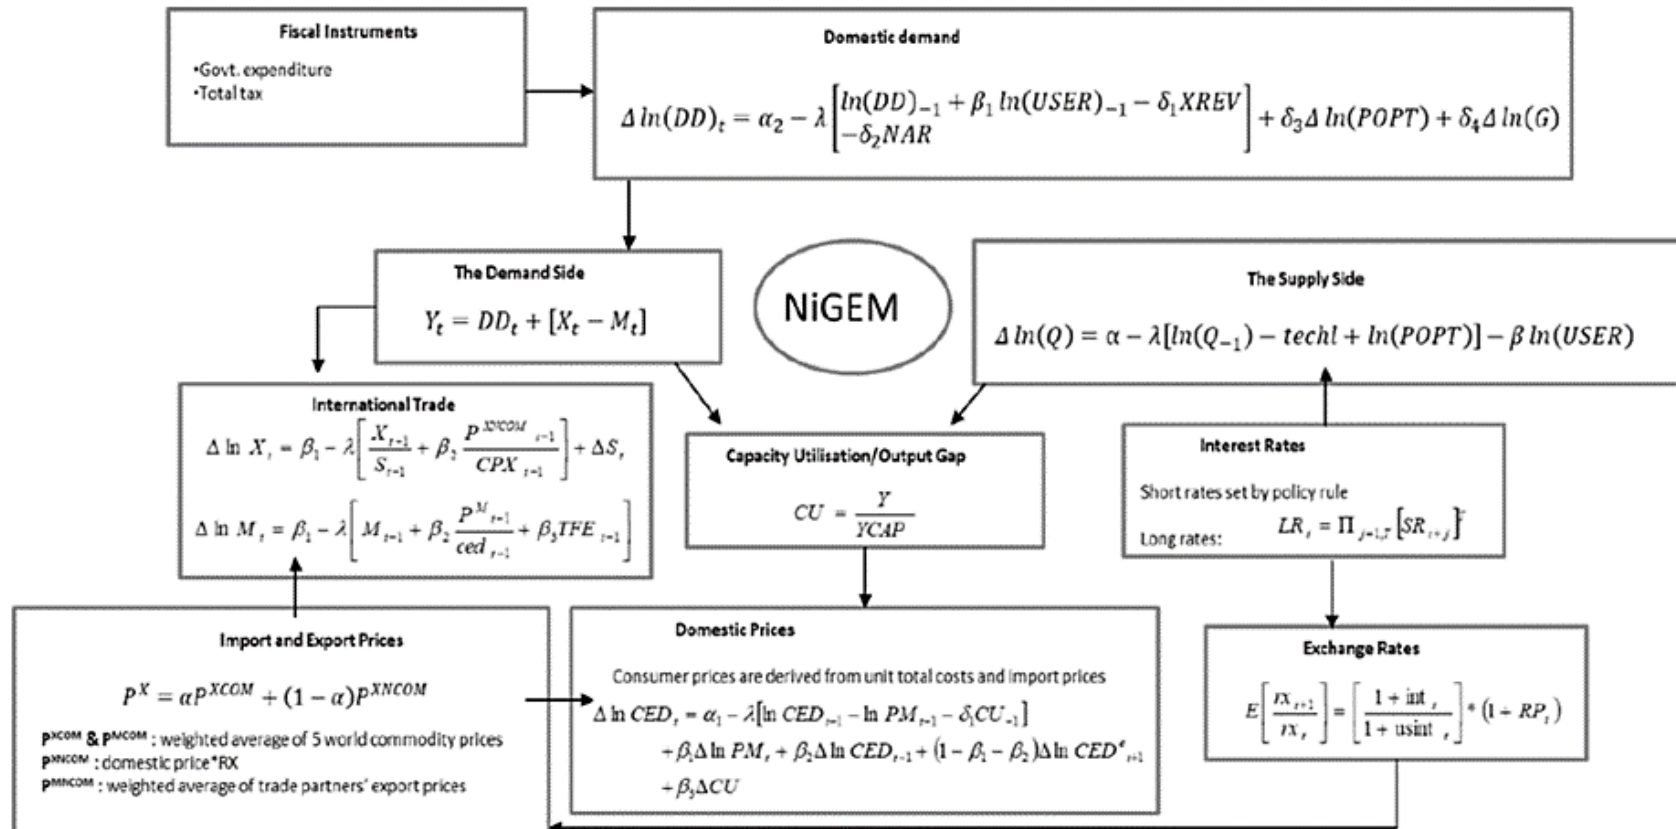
Fiscal Instruments

•Govt. expenditure
•Total tax

Domestic demand

$\Delta\, ln(DD)_t = \alpha_2 - \lambda \begin{bmatrix} ln(DD)_{-1} + \beta_1\, ln(USER)_{-1} - \delta_1 XREV \\ -\delta_2 NAR \end{bmatrix} + \delta_3 \Delta\, ln(POPT) + \delta_4 \Delta\, ln(G)$

The Demand Side

$Y_t = DD_t + [X_t - M_t]$

NiGEM

The Supply Side

$\Delta\, ln(Q) = \alpha - \lambda[ln(Q_{-1}) - techl + ln(POPT)] - \beta\, ln(USER)$

International Trade

$\Delta \ln X_t = \beta_1 - \lambda\left[\frac{X_{t-1}}{S_{t-1}} + \beta_2 \frac{P^{XNCOM}{}_{t-1}}{CPX_{t-1}}\right] + \Delta S_t$

$\Delta \ln M_t = \beta_1 - \lambda\left[M_{t-1} + \beta_2 \frac{P^{M}{}_{t-1}}{ced_{t-1}} + \beta_3 TFE_{t-1}\right]$

Capacity Utilisation/Output Gap

$CU = \frac{Y}{YCAP}$

Interest Rates

Short rates set by policy rule

Long rates: $LR_t = \Pi_{j=1,T}[SR_{t+j}]^{\frac{1}{T}}$

Import and Export Prices

$P^X = \alpha P^{XCOM} + (1-\alpha)P^{XNCOM}$

$P^{XCOM}$ & $P^{MCOM}$ : weighted average of 5 world commodity prices
$P^{XNCOM}$ : domestic price*RX
$P^{MNCOM}$ : weighted average of trade partners' export prices

Domestic Prices

Consumer prices are derived from unit total costs and import prices

$\Delta \ln CED_t = \alpha_1 - \lambda[\ln CED_{t-1} - \ln PM_{t-1} - \delta_1 CU_{-1}]$
$+ \beta_1 \Delta \ln PM_t + \beta_2 \Delta \ln CED_{t-1} + (1 - \beta_1 - \beta_2)\Delta \ln CED^e{}_{t+1}$
$+ \beta_3 \Delta CU$

Exchange Rates

$E\left[\frac{rx_{t+1}}{rx_t}\right] = \left[\frac{1 + \text{int}_t}{1 + \text{usint}_t}\right] * (1 + RP_t)$